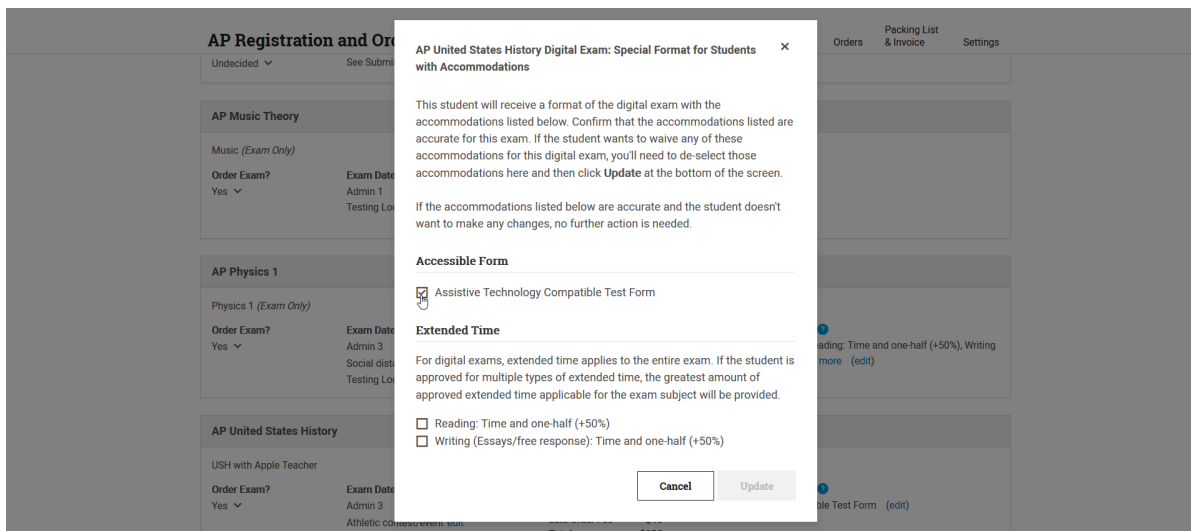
AP Registration and Or

Orders

Packing List & Invoice

Settings

Undecided

See Submi

AP Music Theory

Music (Exam Only)

Order Exam?

Yes

Exam Date

Admin 1

Testing Lo

AP Physics 1

Physics 1 (Exam Only)

Order Exam?

Yes

Exam Date

Admin 3

Social dist

Testing Lo

ading: Time and one-half (+50%), Writing

more (edit)

AP United States History

USH with Apple Teacher

Order Exam?

Yes

Exam Date

Admin 3

Athletic contest/event edit

ble Test Form (edit)

AP United States History Digital Exam: Special Format for Students with Accommodations

×

This student will receive a format of the digital exam with the accommodations listed below. Confirm that the accommodations listed are accurate for this exam. If the student wants to waive any of these accommodations for this digital exam, you'll need to de-select those accommodations here and then click **Update** at the bottom of the screen.

If the accommodations listed below are accurate and the student doesn't want to make any changes, no further action is needed.

Accessible Form

Assistive Technology Compatible Test Form

Extended Time

For digital exams, extended time applies to the entire exam. If the student is approved for multiple types of extended time, the greatest amount of approved extended time applicable for the exam subject will be provided.

Reading: Time and one-half (+50%)

Writing (Essays/free response): Time and one-half (+50%)

Cancel

Update